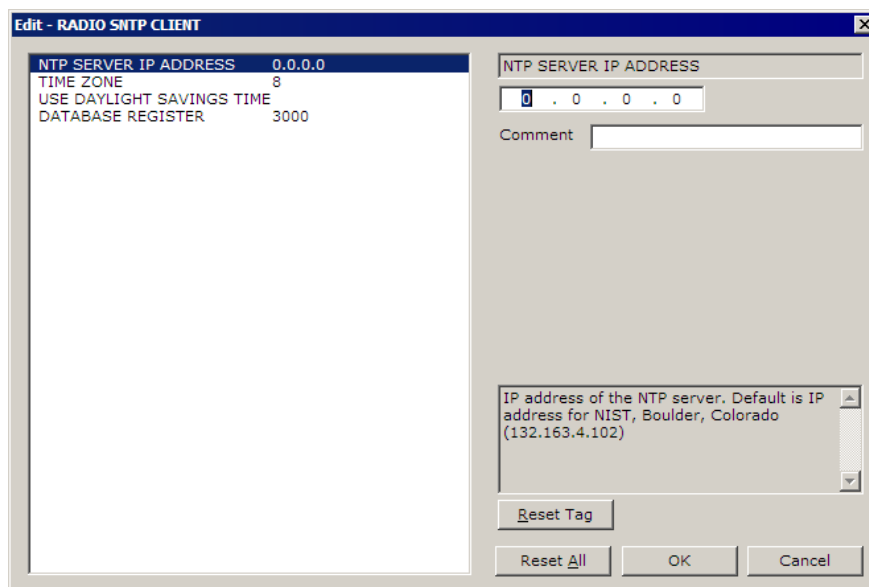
Edit - RADIO SNTP CLIENT

| | |
|---|---|
| NTP SERVER IP ADDRESS | 0.0.0.0 |
| TIME ZONE | 8 |
| USE DAYLIGHT SAVINGS TIME | |
| DATABASE REGISTER | 3000 |

NTP SERVER IP ADDRESS

0 . 0 . 0 . 0

Comment

IP address of the NTP server. Default is IP address for NIST, Boulder, Colorado (132.163.4.102)

Reset Tag

Reset All OK Cancel